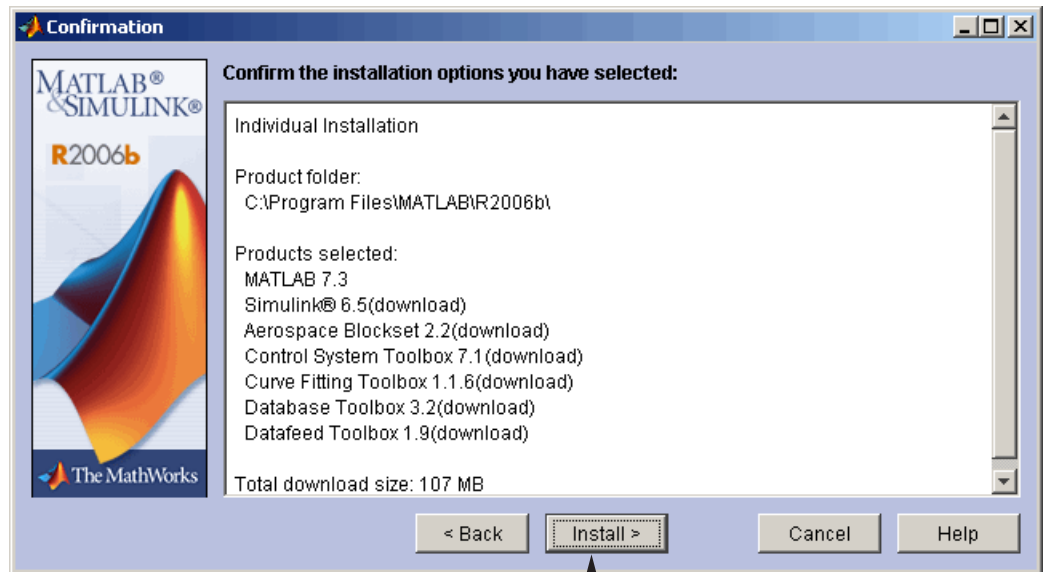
Confirmation

MATLAB®
&SIMULINK®

R2006b

The MathWorks

Confirm the installation options you have selected:

Individual Installation

Product folder:
C:\Program Files\MATLAB\R2006b\

Products selected:
MATLAB 7.3
Simulink® 6.5(download)
Aerospace Blockset 2.2(download)
Control System Toolbox 7.1(download)
Curve Fitting Toolbox 1.1.6(download)
Database Toolbox 3.2(download)
Datafeed Toolbox 1.9(download)

Total download size: 107 MB

< Back | Install > | Cancel | Help